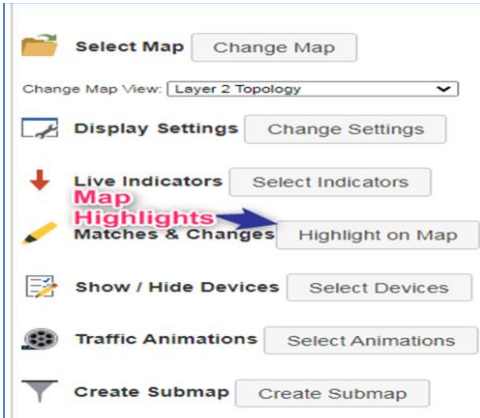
Select Map Change Map

Change Map View: Layer 2 Topology

Display Settings Change Settings

Live Indicators Select Indicators

Map Highlights

Matches & Changes Highlight on Map

Show / Hide Devices Select Devices

Traffic Animations Select Animations

Create Submap Create Submap